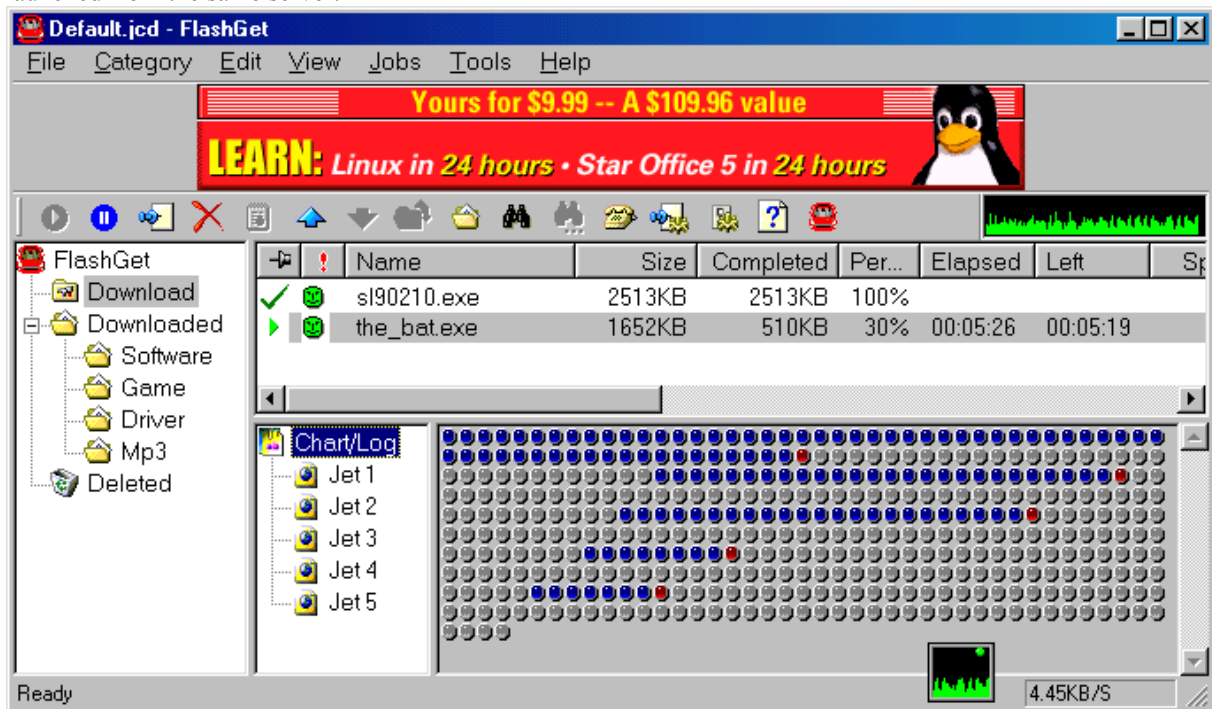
Default.jcd - FlashGet

File Category Edit View Jobs Tools Help

Yours for $9.99 -- A $109.96 value

LEARN: Linux in 24 hours • Star Office 5 in 24 hours

FlashGet
Download
Downloaded
Software
Game
Driver
Mp3
Deleted

| | ! | Name | Size | Completed | Per... | Elapsed | Left | Sp |
|---|---|---|---|---|---|---|---|---|
| | | sl90210.exe | 2513KB | 2513KB | 100% | | | |
| | | the_bat.exe | 1652KB | 510KB | 30% | 00:05:26 | 00:05:19 | |

Chart/Log
Jet 1
Jet 2
Jet 3
Jet 4
Jet 5

Ready

4.45KB/S